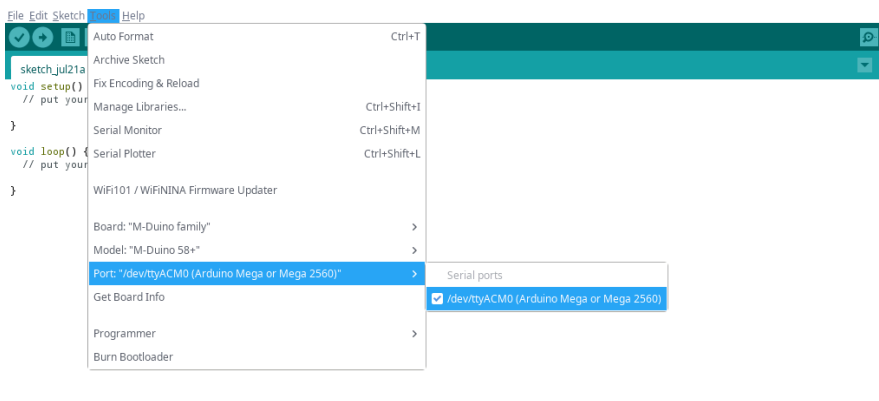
File Edit Sketch Tools Help

sketch_jul21a

void setup()
// put your

}

void loop() {
// put your

}

Auto Format Ctrl+T
Archive Sketch
Fix Encoding & Reload
Manage Libraries... Ctrl+Shift+I
Serial Monitor Ctrl+Shift+M
Serial Plotter Ctrl+Shift+L

WiFi101 / WiFiNINA Firmware Updater

Board: "M-Duino family"
Model: "M-Duino 58+"
Port: "/dev/ttyACM0 (Arduino Mega or Mega 2560)"
Get Board Info

Programmer
Burn Bootloader

Serial ports
/dev/ttyACM0 (Arduino Mega or Mega 2560)